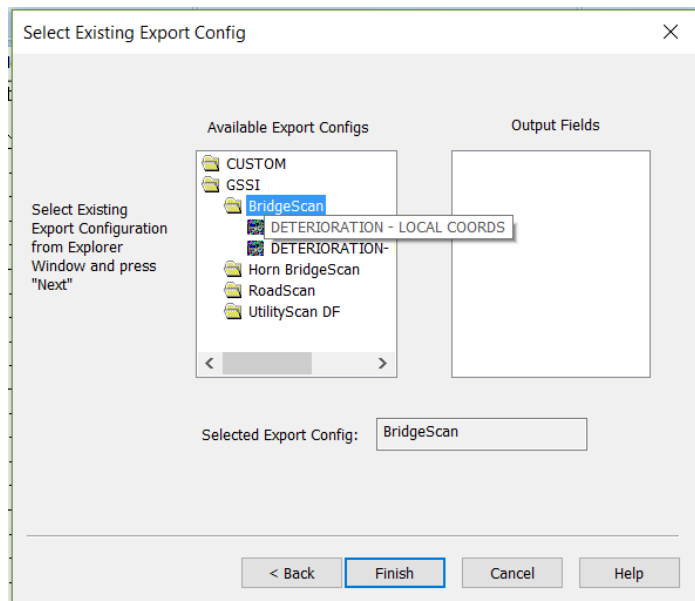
Select Existing Export Config

×

Select Existing Export Configuration from Explorer Window and press "Next"

Available Export Configs

CUSTOM
GSSI
BridgeScan
DETERIORATION - LOCAL COORDS
DETERIORATION-
Horn BridgeScan
RoadScan
UtilityScan DF

Output Fields

Selected Export Config: BridgeScan

< Back
Finish
Cancel
Help